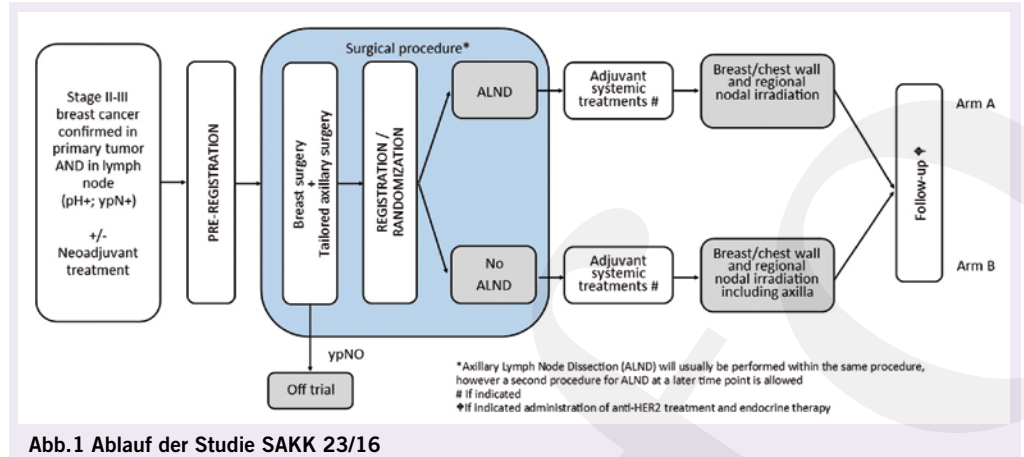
Stage II-III breast cancer confirmed in primary tumor AND in lymph node (pH+; ypN+)

+/-
Neoadjuvant treatment

PRE-REGISTRATION

Surgical procedure*

Breast surgery
+
Tailored axillary surgery

REGISTRATION / RANDOMIZATION

ALND

No ALND

Adjuvant systemic treatments #

Adjuvant systemic treatments #

Breast/chest wall and regional nodal irradiation

Breast/chest wall and regional nodal irradiation including axilla

Follow-up ✦

Arm A

Arm B

ypNO

Off trial

*Axillary Lymph Node Dissection (ALND) will usually be performed within the same procedure, however a second procedure for ALND at a later time point is allowed
# If indicated
✦If indicated administration of anti-HER2 treatment and endocrine therapy

Abb.1 Ablauf der Studie SAKK 23/16